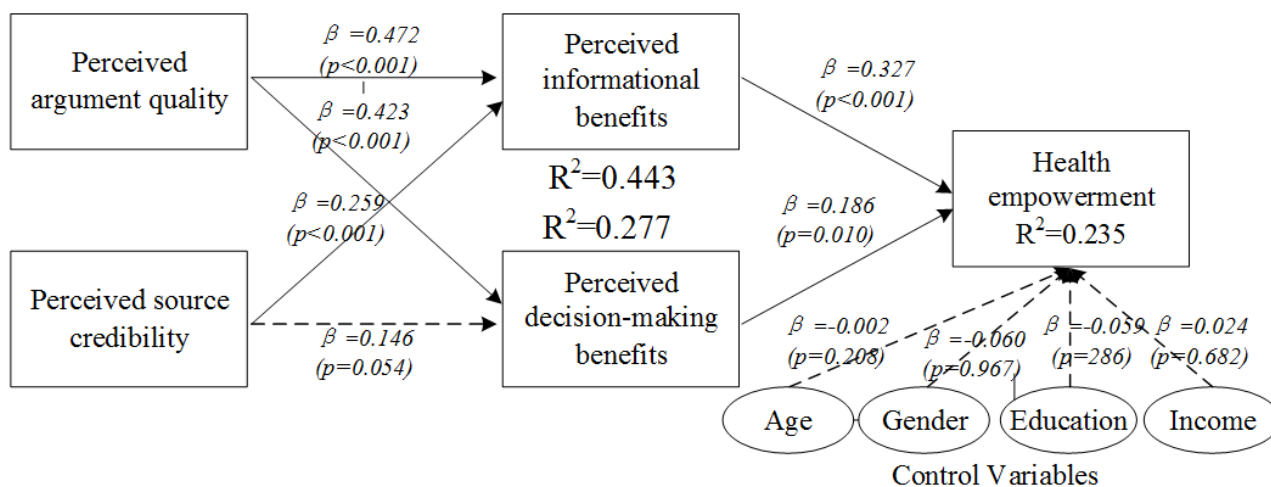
Perceived argument quality

$\beta$ =0.472 (p<0.001)

$\beta$ =0.423 (p<0.001)

Perceived informational benefits

$\beta$ =0.327 (p<0.001)

$R^2$=0.443

$R^2$=0.277

$\beta$ =0.259 (p<0.001)

$\beta$ =0.186 (p=0.010)

Health empowerment $R^2$=0.235

Perceived source credibility

$\beta$ =0.146 (p=0.054)

Perceived decision-making benefits

$\beta$ =-0.002 (p=0.208)

$\beta$ =-0.060 (p=0.967)

$\beta$ =-0.039 (p=286)

$\beta$ =0.024 (p=0.682)

Age

Gender

Education

Income

Control Variables